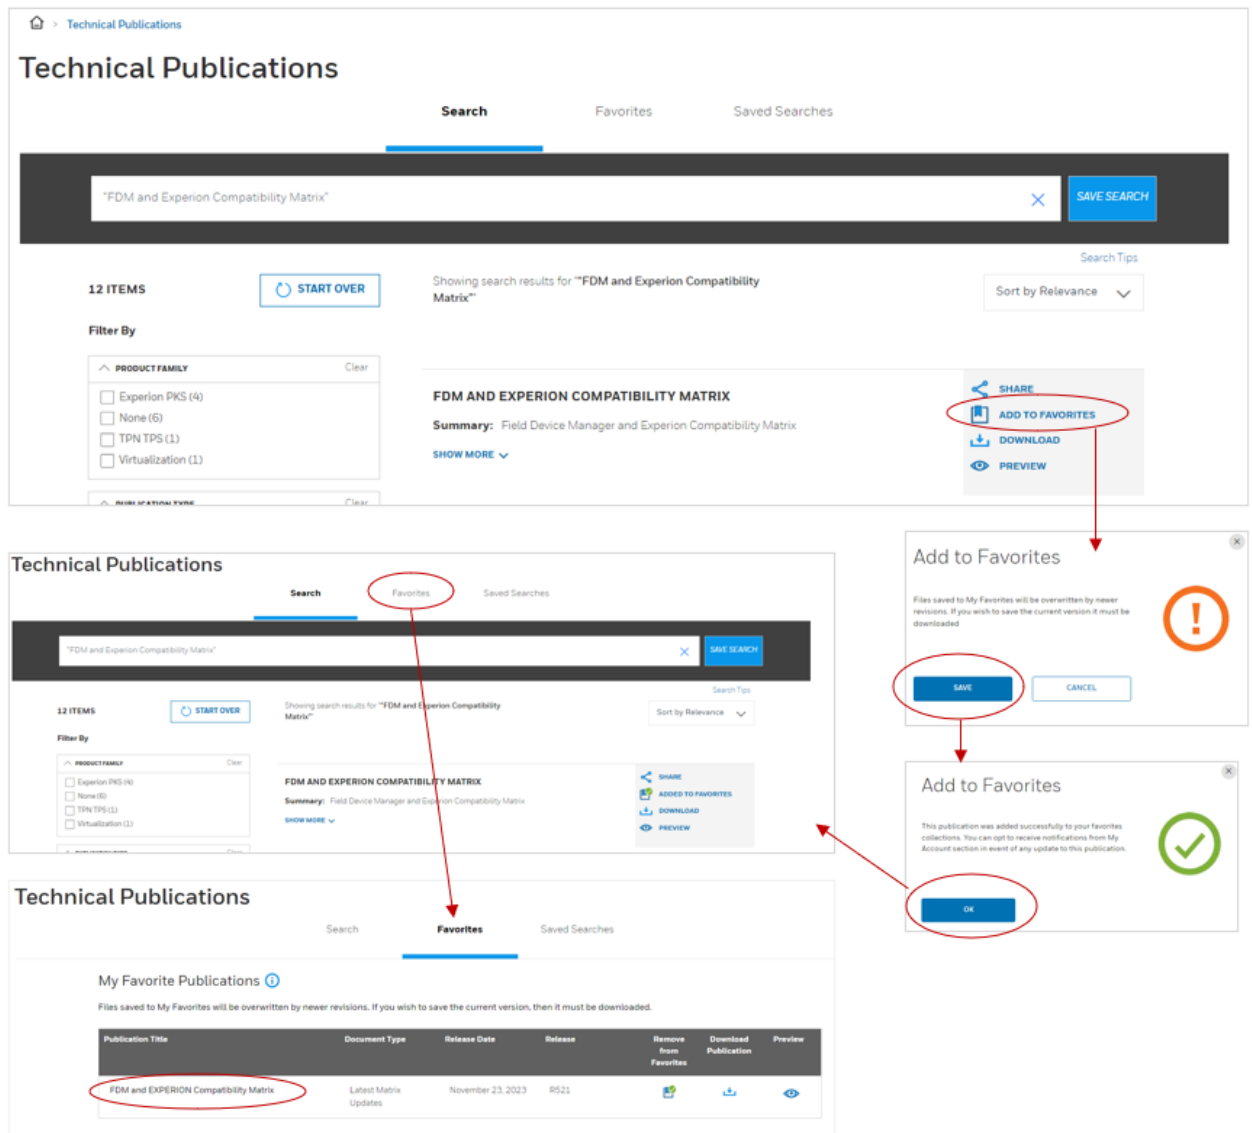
Technical Publications

Technical Publications

Search Favorites Saved Searches

"FDM and Experion Compatibility Matrix"

SAVE SEARCH

Search Tips

12 ITEMS

START OVER

Showing search results for "FDM and Experion Compatibility Matrix"

Sort by Relevance

Filter By

PRODUCT FAMILY Clear

Experion PKS (4)
None (6)
TPN TPS (1)
Virtualization (1)

PUBLICATION TYPE Clear

FDM AND EXPERION COMPATIBILITY MATRIX

Summary: Field Device Manager and Experion Compatibility Matrix

SHOW MORE

SHARE
ADD TO FAVORITES
DOWNLOAD
PREVIEW

Add to Favorites

Files saved to My Favorites will be overwritten by newer revisions. If you wish to save the current version it must be downloaded

SAVE CANCEL

Technical Publications

Search Favorites Saved Searches

"FDM and Experion Compatibility Matrix"

SAVE SEARCH

Search Tips

12 ITEMS

START OVER

Showing search results for "FDM and Experion Compatibility Matrix"

Sort by Relevance

Filter By

PRODUCT FAMILY Clear

Experion PKS (4)
None (6)
TPN TPS (1)
Virtualization (1)

FDM AND EXPERION COMPATIBILITY MATRIX

Summary: Field Device Manager and Experion Compatibility Matrix

SHOW MORE

SHARE
ADDED TO FAVORITES
DOWNLOAD
PREVIEW

Add to Favorites

This publication was added successfully to your favorites collections. You can opt to receive notifications from My Account section in event of any update to this publication.

OK

Technical Publications

Search Favorites Saved Searches

My Favorite Publications

Files saved to My Favorites will be overwritten by newer revisions. If you wish to save the current version, then it must be downloaded.

| Publication Title | Document Type | Release Date | Release | Remove from Favorites | Download Publication | Preview |
|---|---|---|---|---|---|---|
| FDM and EXPERION Compatibility Matrix | Latest Matrix Updates | November 23, 2023 | R521 | | | |